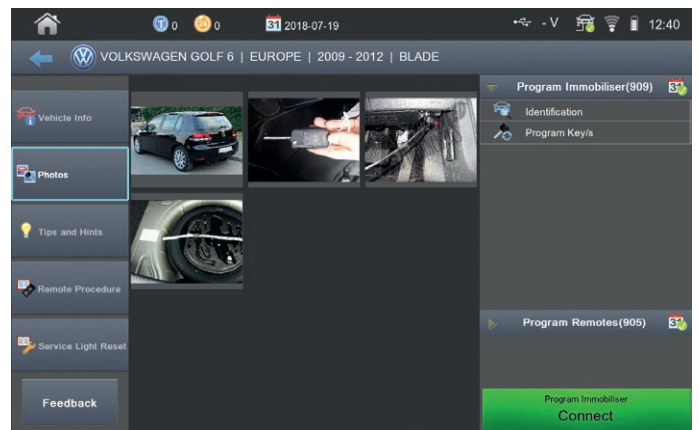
0 24 0 31 2018-07-19 - V 12:40

VOLKSWAGEN GOLF 6 | EUROPE | 2009 - 2012 | BLADE

Vehicle Info

Photos

Tips and Hints

Remote Procedure

Service Light Reset

Feedback

Program Immobiliser(909)

Identification

Program Key/s

Program Remotes(905)

Program Immobiliser
Connect